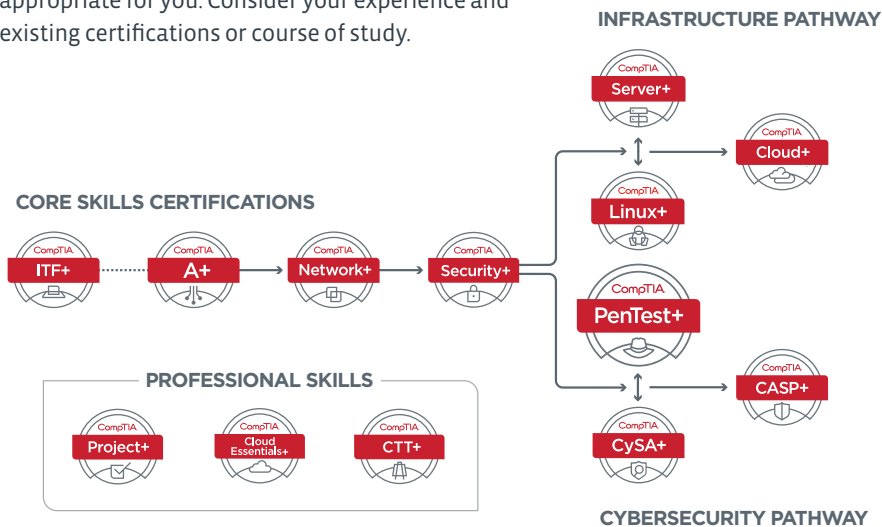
appropriate for you. Consider your experience and existing certifications or course of study.

INFRASTRUCTURE PATHWAY

CompTIA Server+

CompTIA Cloud+

CompTIA Linux+

CORE SKILLS CERTIFICATIONS

CompTIA ITF+

CompTIA A+

CompTIA Network+

CompTIA Security+

CompTIA PenTest+

PROFESSIONAL SKILLS

CompTIA CASP+

CompTIA Project+

CompTIA Cloud Essentials+

CompTIA CTT+

CompTIA CySA+

CYBERSECURITY PATHWAY